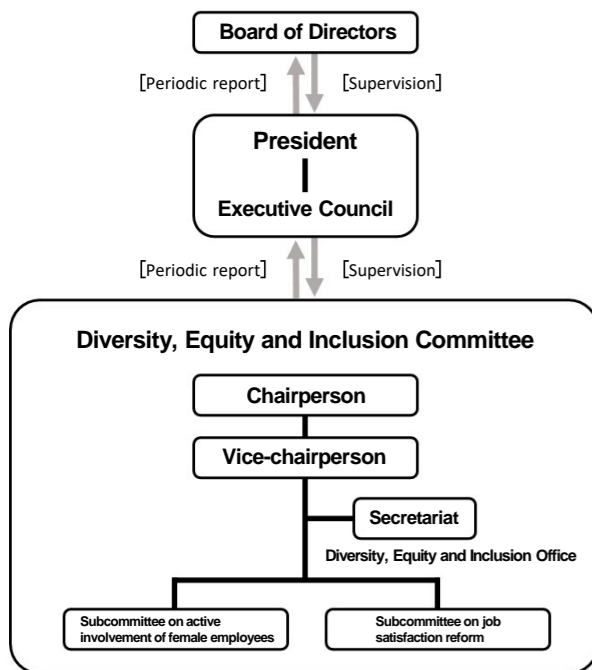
Board of Directors

[Periodic report]

[Supervision]

President

Executive Council

[Periodic report]

[Supervision]

Diversity, Equity and Inclusion Committee

Chairperson

Vice-chairperson

Secretariat

Diversity, Equity and Inclusion Office

Subcommittee on active involvement of female employees

Subcommittee on job satisfaction reform